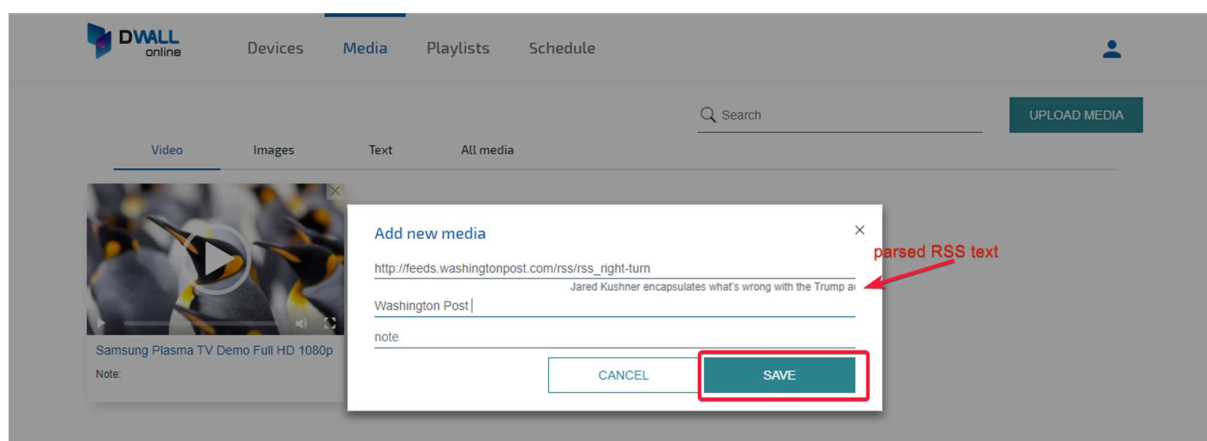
DWALL online

Devices Media Playlists Schedule

Search

UPLOAD MEDIA

Video Images Text All media

Samsung Plasma TV Demo Full HD 1080p

Note:

Add new media

http://feeds.washingtonpost.com/rss/rss_right-turn

Jared Kushner encapsulates what's wrong with the Trump a

Washington Post

note

CANCEL

SAVE

parsed RSS text